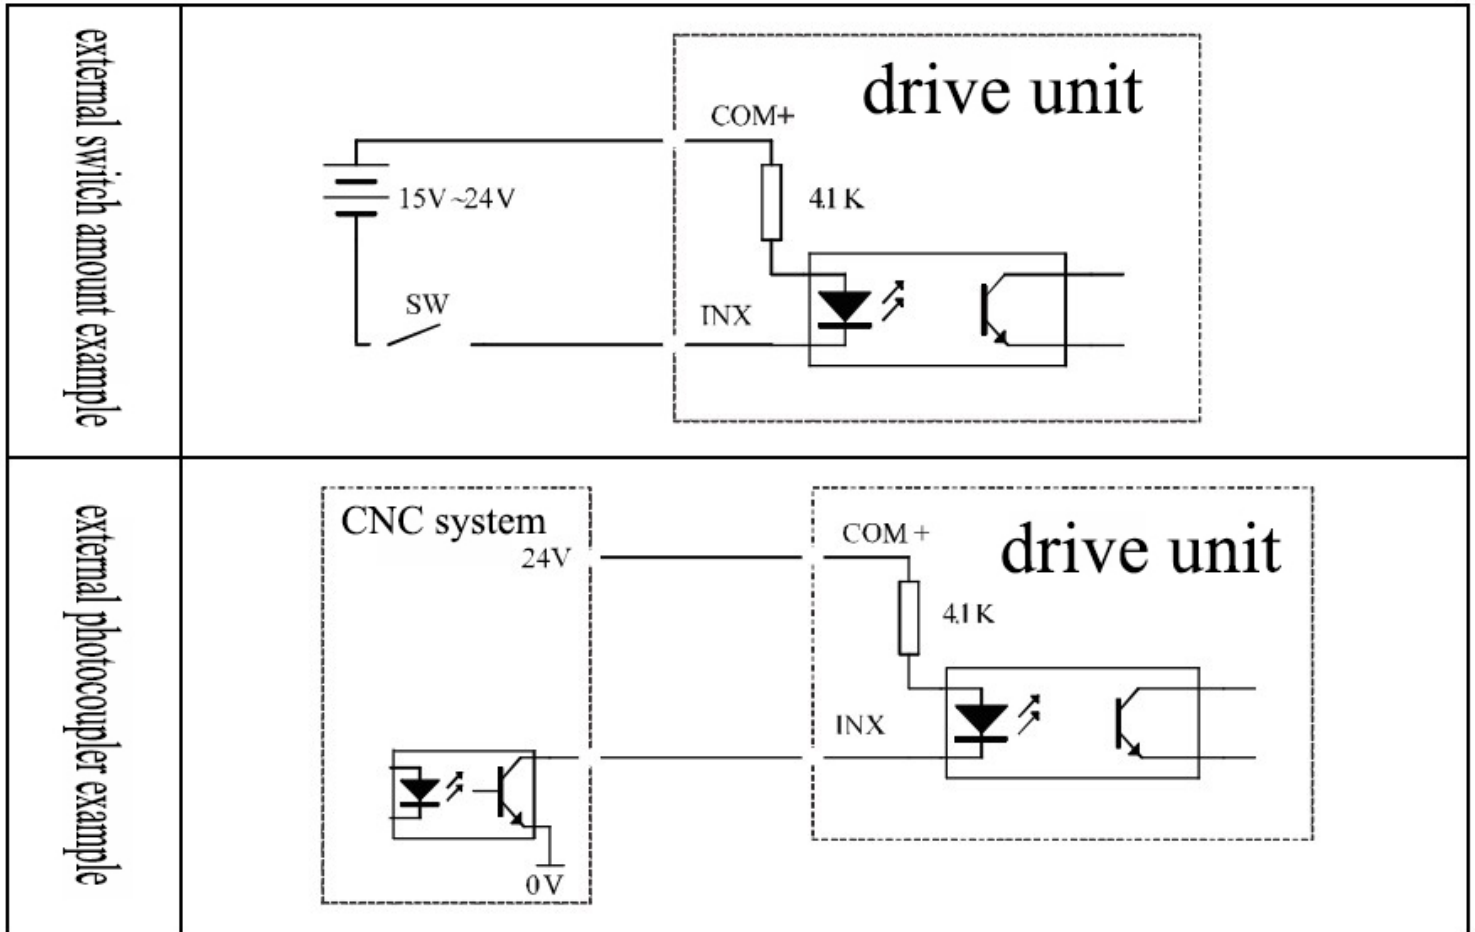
| | |
|---|---|
| external switch amount example | drive unit<br>COM+<br>15V~24V<br>4.1 K<br>SW<br>INX |
| external photocoupler example | CNC system<br>24V<br>0V<br>drive unit<br>COM +<br>4.1 K<br>INX |